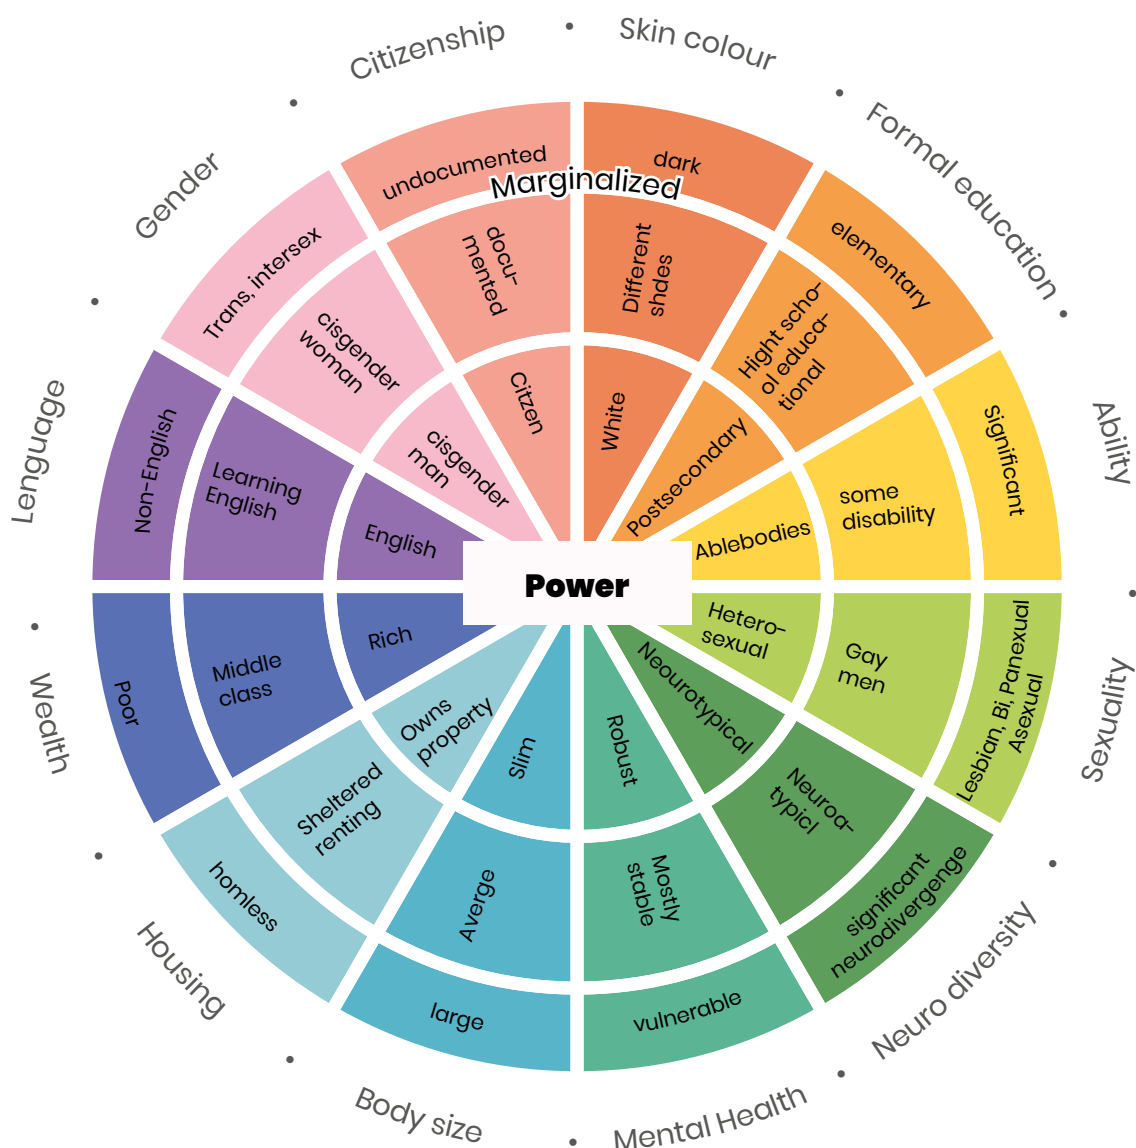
Marginalized

Power

Skin colour
dark
Different shdes
White

Formal education
elementary
Hight school educational
Postsecondary

Ability
significant
some disability
Ablebodies

Sexuality
Lesbian, Bi, Panexual Asexual
Gay men
Heterosexual

Neuro diversity
significant neurodivergenge
Neuroatypicl
Neourotypical

Mental Health
vulnerable
Mostly stable
Robust

Body size
large
Averge
Slim

Housing
homless
Sheltered renting
Owns property

Wealth
Poor
Middle class
Rich

Lenguage
Non-English
Learning English
English

Gender
Trans, intersex
cisgender woman
cisgender man

Citizenship
undocumented
documented
Citzen